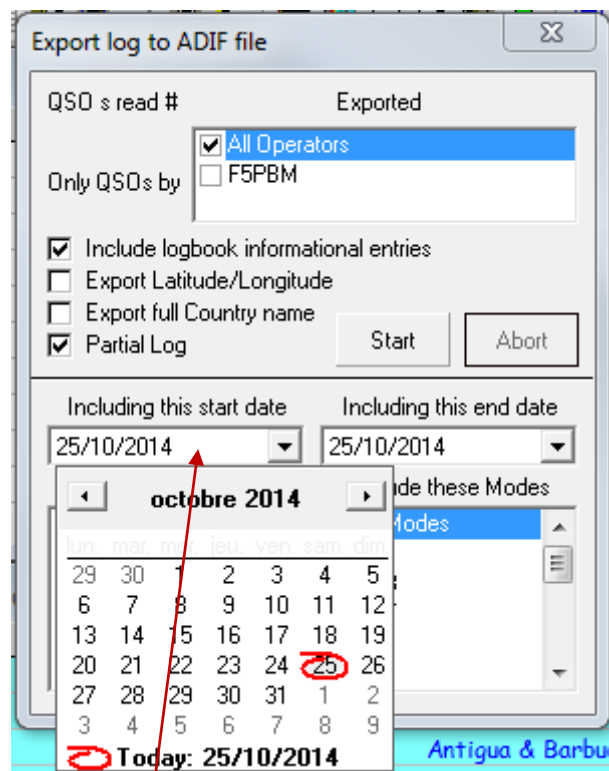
Export log to ADIF file

QSO s read #

Exported

Only QSOs by

All Operators
F5PBM

Include logbook informational entries
Export Latitude/Longitude
Export full Country name
Partial Log

Start

Abort

Including this start date

Including this end date

25/10/2014

25/10/2014

octobre 2014

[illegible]de these Modes

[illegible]Modes

| lun. | mar. | mer. | jeu. | ven. | sam. | dim. |
|---|---|---|---|---|---|---|
| 29 | 30 | 1 | 2 | 3 | 4 | 5 |
| 6 | 7 | 8 | 9 | 10 | 11 | 12 |
| 13 | 14 | 15 | 16 | 17 | 18 | 19 |
| 20 | 21 | 22 | 23 | 24 | 25 | 26 |
| 27 | 28 | 29 | 30 | 31 | 1 | 2 |
| 3 | 4 | 5 | 6 | 7 | 8 | 9 |

Today: 25/10/2014

Antigua & Barbu